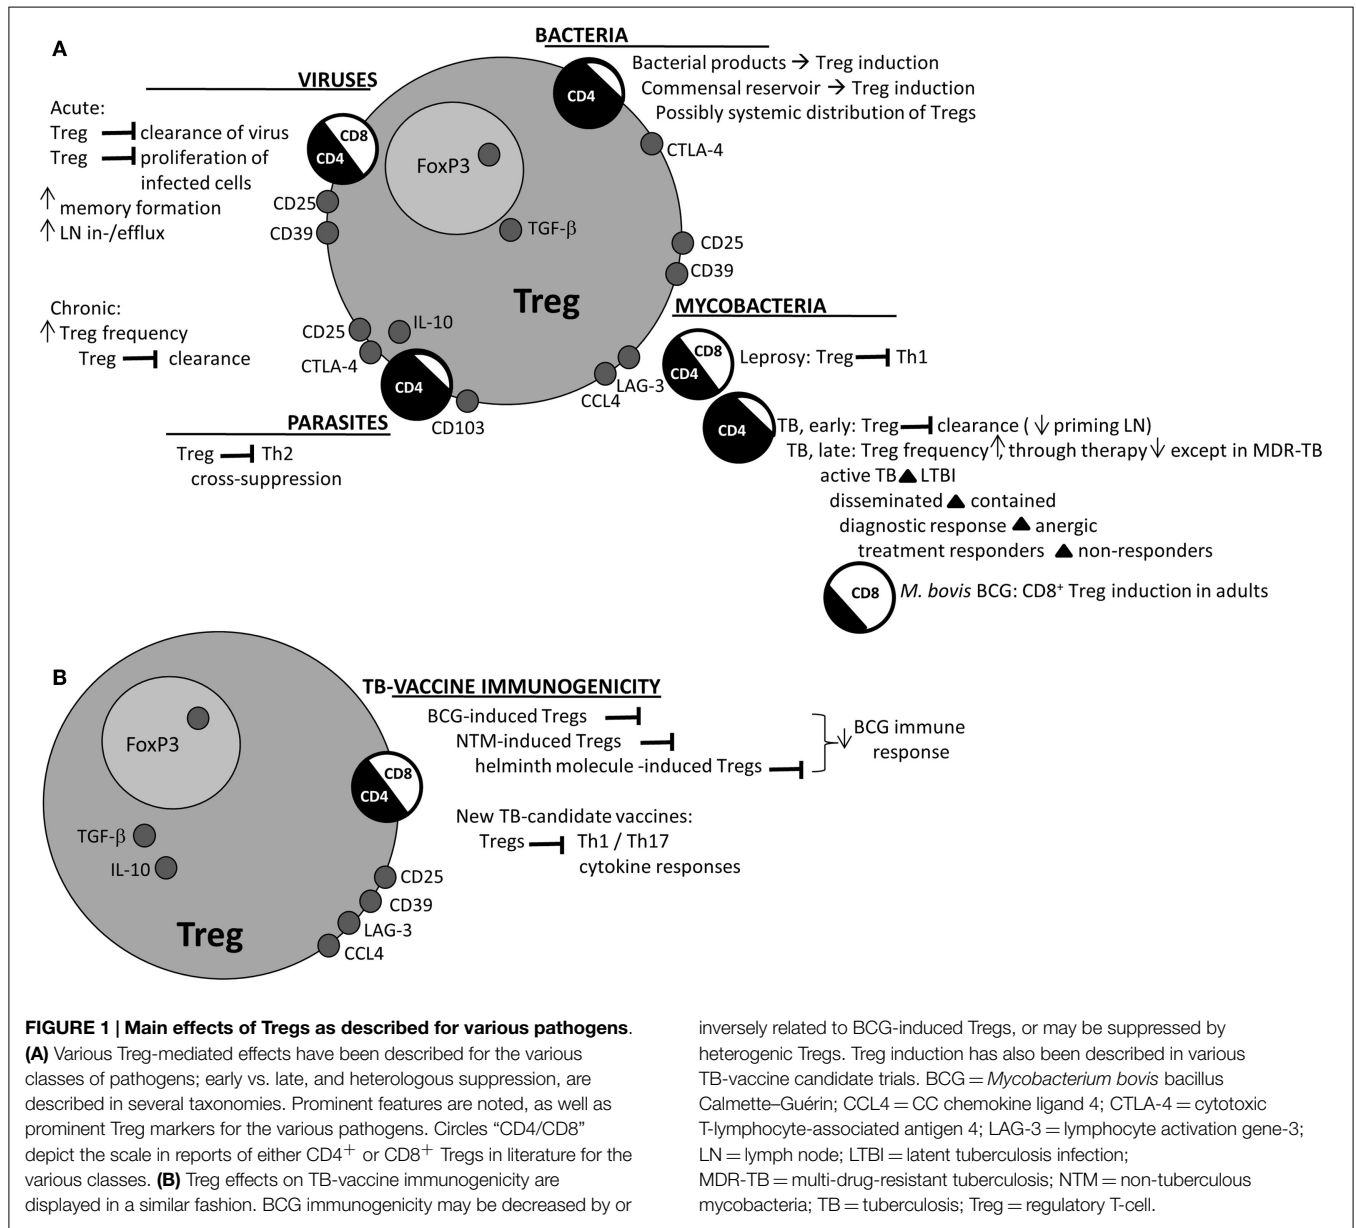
A

BACTERIA

CD4

Bacterial products → Treg induction
Commensal reservoir → Treg induction
Possibly systemic distribution of Tregs

CTLA-4

VIRUSES

Acute:
Treg ⊣ clearance of virus
Treg ⊣ proliferation of infected cells
↑ memory formation
↑ LN in-/efflux

CD8
CD4

FoxP3

CD25
CD39

TGF-β

CD25
CD39

Treg

Chronic:
↑ Treg frequency
Treg ⊣ clearance

CD25
IL-10
CTLA-4

CD4

CD103

PARASITES

Treg ⊣ Th2
cross-suppression

MYCOBACTERIA

CD8
CD4

Leprosy: Treg ⊣ Th1

LAG-3
CCL4

CD4

TB, early: Treg ⊣ clearance ( ↓ priming LN)
TB, late: Treg frequency ↑, through therapy ↓ except in MDR-TB
active TB ▲ LTBI
disseminated ▲ contained
diagnostic response ▲ anergic
treatment responders ▲ non-responders

CD8

*M. bovis* BCG: CD8⁺ Treg induction in adults

B

FoxP3

CD8
CD4

TGF-β
IL-10

CD25
CD39
LAG-3
CCL4

Treg

TB-VACCINE IMMUNOGENICITY

BCG-induced Tregs ⊣
NTM-induced Tregs ⊣
helminth molecule -induced Tregs ⊣

} ↓ BCG immune response

New TB-candidate vaccines:
Tregs ⊣ Th1 / Th17 cytokine responses

**FIGURE 1 | Main effects of Tregs as described for various pathogens**. **(A)** Various Treg-mediated effects have been described for the various classes of pathogens; early vs. late, and heterologous suppression, are described in several taxonomies. Prominent features are noted, as well as prominent Treg markers for the various pathogens. Circles "CD4/CD8" depict the scale in reports of either CD4$^+$ or CD8$^+$ Tregs in literature for the various classes. **(B)** Treg effects on TB-vaccine immunogenicity are displayed in a similar fashion. BCG immunogenicity may be decreased by or inversely related to BCG-induced Tregs, or may be suppressed by heterogenic Tregs. Treg induction has also been described in various TB-vaccine candidate trials. BCG = *Mycobacterium bovis* bacillus Calmette–Guérin; CCL4 = CC chemokine ligand 4; CTLA-4 = cytotoxic T-lymphocyte-associated antigen 4; LAG-3 = lymphocyte activation gene-3; LN = lymph node; LTBI = latent tuberculosis infection; MDR-TB = multi-drug-resistant tuberculosis; NTM = non-tuberculous mycobacteria; TB = tuberculosis; Treg = regulatory T-cell.